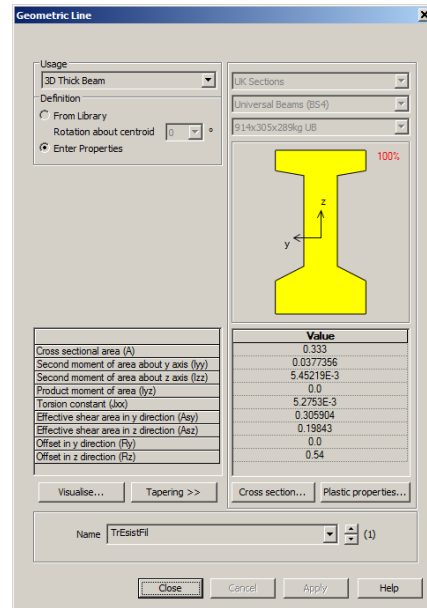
Geometric Line

Usage
3D Thick Beam
Definition
From Library
Rotation about centroid 0 °
Enter Properties

UK Sections
Universal Beams (BS4)
914x305x289kg UB

100%
z
y

| | Value |
|---|---|
| Cross sectional area (A) | 0.333 |
| Second moment of area about y axis (Iyy) | 0.0377356 |
| Second moment of area about z axis (Izz) | 5.45219E-3 |
| Product moment of area (Iyz) | 0.0 |
| Torsion constant (Jxx) | 5.2753E-3 |
| Effective shear area in y direction (Asy) | 0.305904 |
| Effective shear area in z direction (Asz) | 0.19843 |
| Offset in y direction (Ry) | 0.0 |
| Offset in z direction (Rz) | 0.54 |

Visualise...
Tapering >>
Cross section...
Plastic properties...

Name TrEsistFil (1)

Close
Cancel
Apply
Help